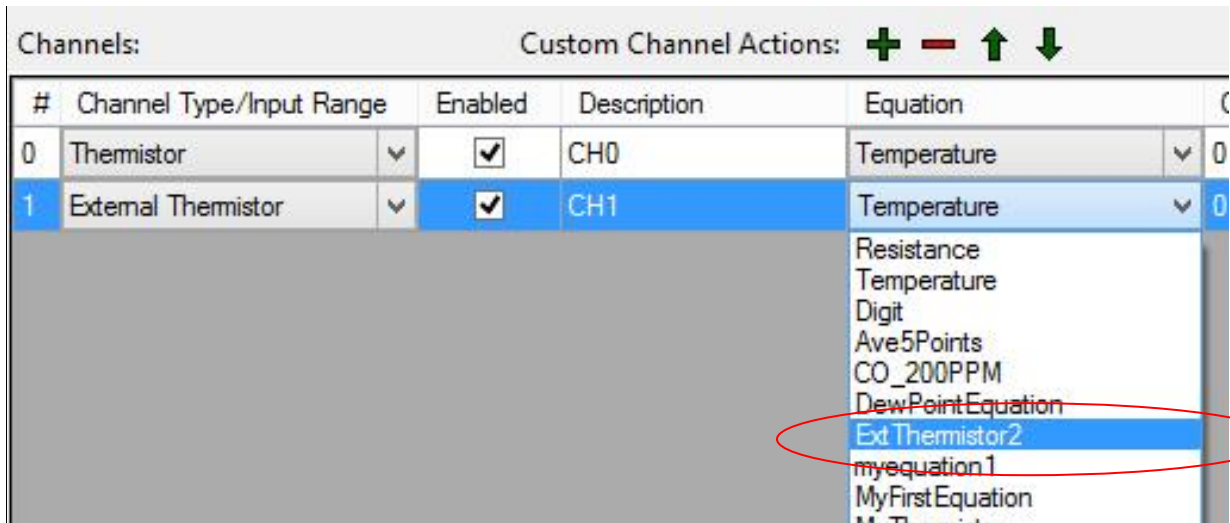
Channels:

Custom Channel Actions:

| # | Channel Type/Input Range | Enabled | Description | Equation | C |
|---|---|---|---|---|---|
| 0 | Thermistor | ✔ | CH0 | Temperature | 0 |
| 1 | External Thermistor | ✔ | CH1 | Temperature | 0 |

Resistance
Temperature
Digit
Ave5Points
CO_200PPM
DewPointEquation
ExtThermistor2
myequation1
MyFirstEquation
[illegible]